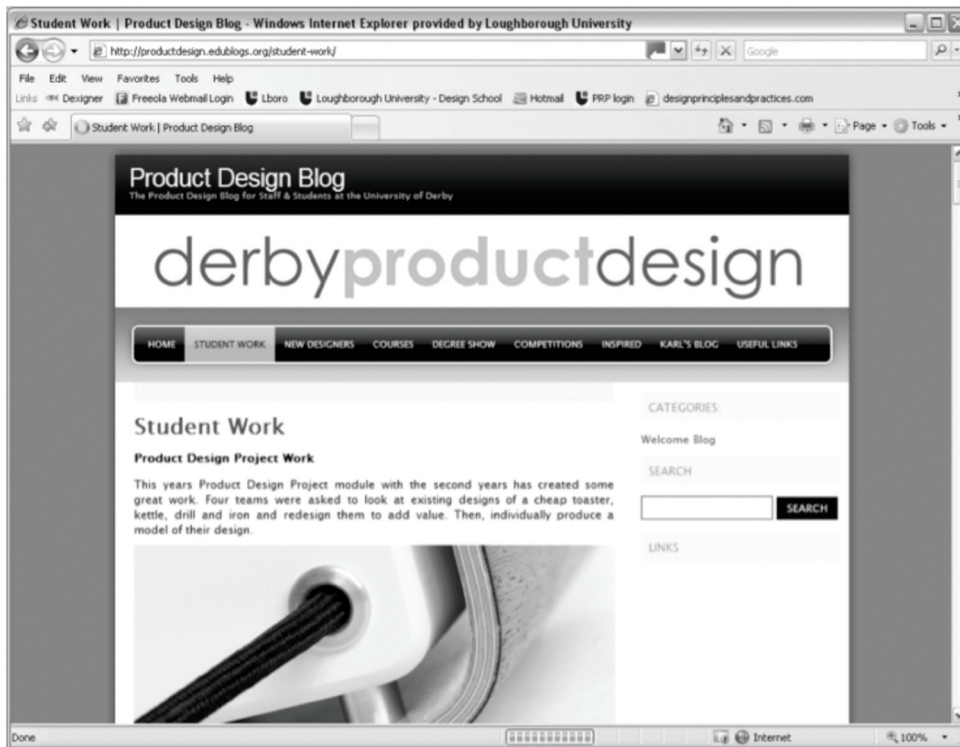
Student Work | Product Design Blog - Windows Internet Explorer provided by Loughborough University

http://productdesign.edublogs.org/student-work/

Google

File Edit View Favorites Tools Help

Links Dexigner Freeola Webmail Login Lboro Loughborough University - Design School Hotmail PRP login designprinciplesandpractices.com

Student Work | Product Design Blog

Page Tools

Product Design Blog
The Product Design Blog for Staff & Students at the University of Derby

derbyproductdesign

HOME STUDENT WORK NEW DESIGNERS COURSES DEGREE SHOW COMPETITIONS INSPIRED KARL'S BLOG USEFUL LINKS

Student Work

Product Design Project Work

This years Product Design Project module with the second years has created some great work. Four teams were asked to look at existing designs of a cheap toaster, kettle, drill and iron and redesign them to add value. Then, individually produce a model of their design.

CATEGORIES

Welcome Blog

SEARCH

SEARCH

LINKS

Done

Internet

100%